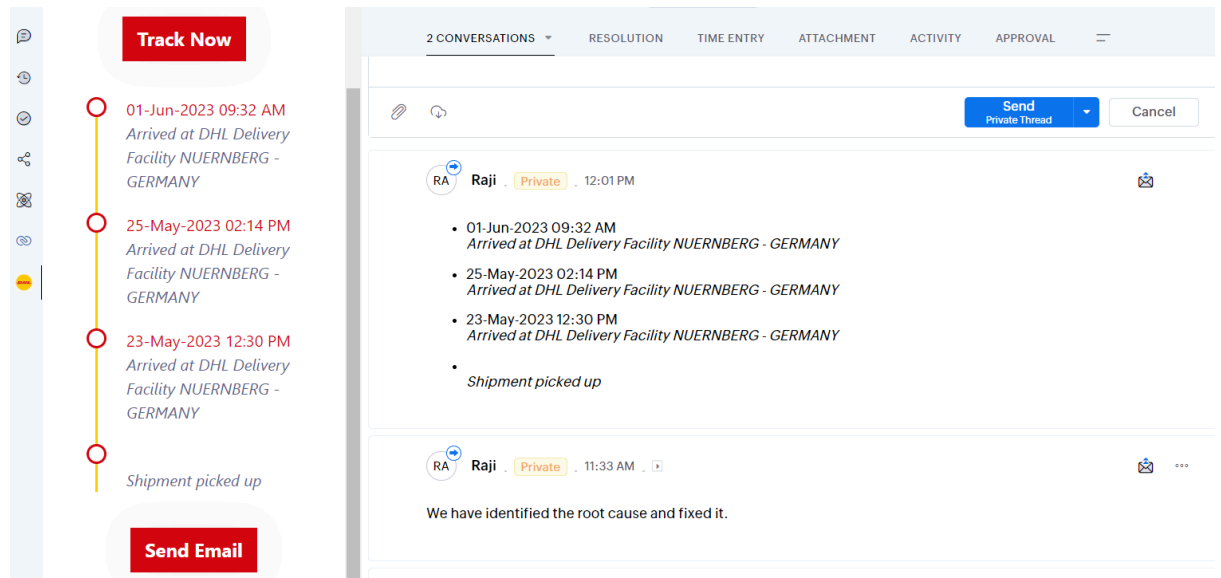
Track Now

01-Jun-2023 09:32 AM
Arrived at DHL Delivery Facility NUERNBERG - GERMANY

25-May-2023 02:14 PM
Arrived at DHL Delivery Facility NUERNBERG - GERMANY

23-May-2023 12:30 PM
Arrived at DHL Delivery Facility NUERNBERG - GERMANY

Shipment picked up

Send Email

2 CONVERSATIONS RESOLUTION TIME ENTRY ATTACHMENT ACTIVITY APPROVAL

Send
Private Thread

Cancel

RA Raji . Private . 12:01 PM

- 01-Jun-2023 09:32 AM
Arrived at DHL Delivery Facility NUERNBERG - GERMANY
- 25-May-2023 02:14 PM
Arrived at DHL Delivery Facility NUERNBERG - GERMANY
- 23-May-2023 12:30 PM
Arrived at DHL Delivery Facility NUERNBERG - GERMANY
-
Shipment picked up

RA Raji . Private . 11:33 AM .

We have identified the root cause and fixed it.